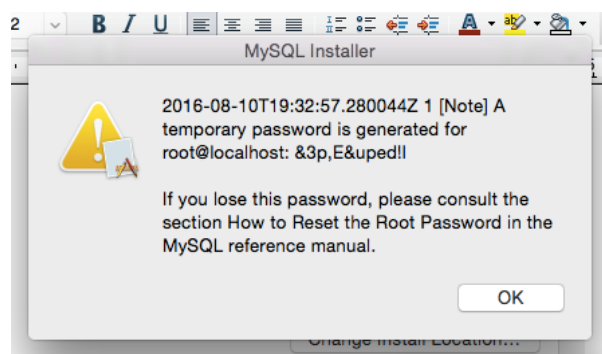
2 B I U

MySQL Installer

2016-08-10T19:32:57.280044Z 1 [Note] A temporary password is generated for root@localhost: &3p,E&uped!l

If you lose this password, please consult the section How to Reset the Root Password in the MySQL reference manual.

OK

Change Install Location...